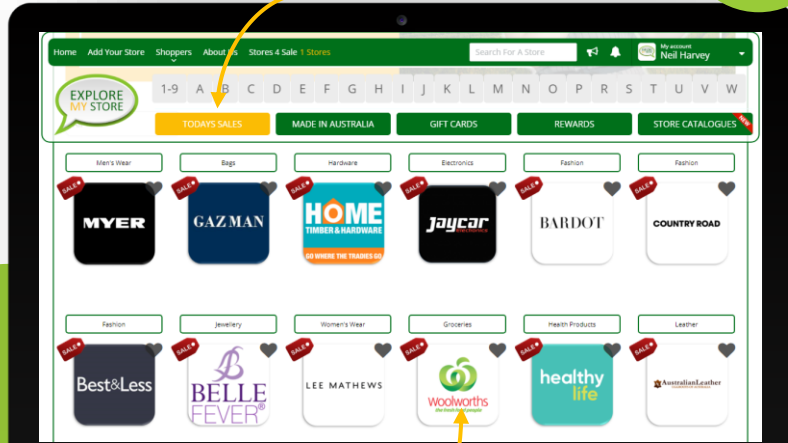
Home Add Your Store Shoppers About Us Stores 4 Sale 1 Stores

Search For A Store

My account
Neil Harvey

EXPLORE MY STORE

1-9 A B C D E F G H I J K L M N O P R S T U V W

TODAYS SALES
MADE IN AUSTRALIA
GIFT CARDS
REWARDS
STORE CATALOGUES
NEW

Men's Wear
SALE
MYER

Bags
SALE
GAZMAN

Hardware
SALE
HOME TIMBER & HARDWARE
GO WHERE THE TRADIES GO

Electronics
SALE
Jaycar Electronics

Fashion
SALE
BARDOT

Fashion
SALE
COUNTRY ROAD

Fashion
SALE
Best&Less

Jewellery
SALE
BELLE FEVER®

Women's Wear
SALE
LEE MATHEWS

Groceries
SALE
Woolworths
the fresh food people

Health Products
SALE
healthy life

Leather
SALE
AustralianLeather